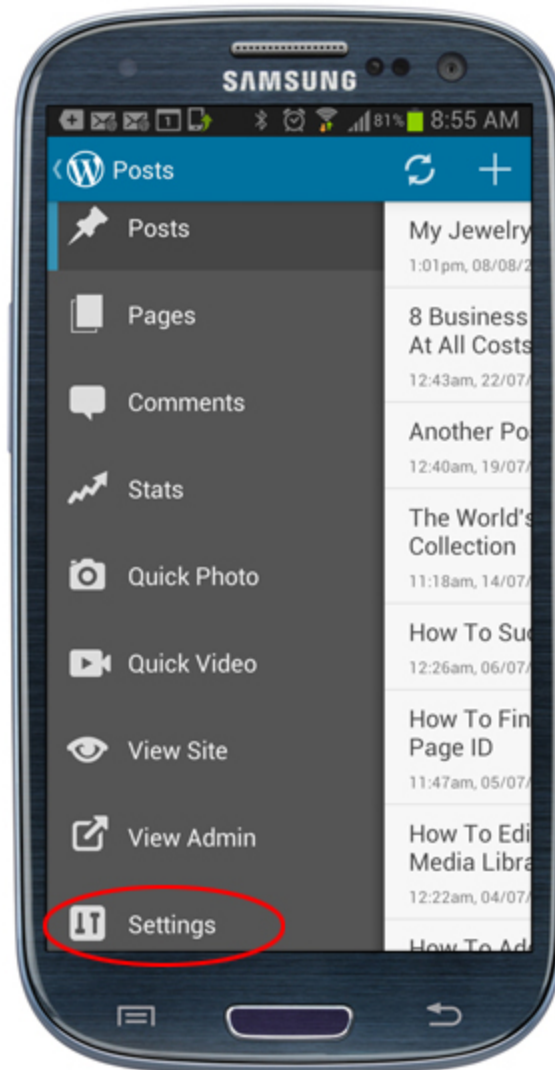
SAMSUNG

81% 8:55 AM

Posts

Posts

Pages

Comments

Stats

Quick Photo

Quick Video

View Site

View Admin

Settings

My Jewelry
1:01pm, 08/08/2

8 Business
At All Costs
12:43am, 22/07/

Another Po
12:40am, 19/07/

The World's
Collection
11:18am, 14/07/

How To Su
12:26am, 06/07/

How To Fin
Page ID
11:47am, 05/07/

How To Edi
Media Libra
12:22am, 04/07/

How To Ad